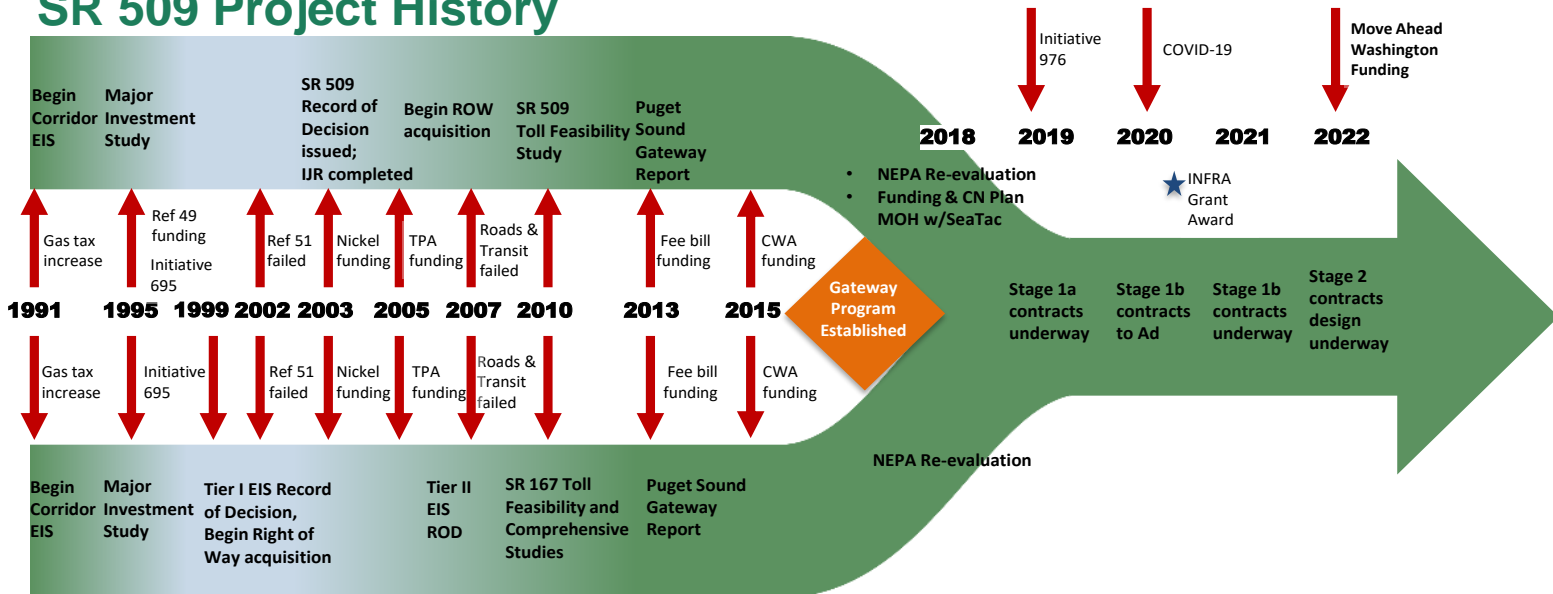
SR 509 Project History

Begin Corridor EIS

Major Investment Study

SR 509 Record of Decision issued; IJR completed

Begin ROW acquisition

SR 509 Toll Feasibility Study

Puget Sound Gateway Report

Initiative 976

COVID-19

Move Ahead Washington Funding

2018 2019 2020 2021 2022

• NEPA Re-evaluation
• Funding & CN Plan MOH w/SeaTac

INFRA Grant Award

Gas tax increase

Ref 49 funding

Initiative 695

Ref 51 failed

Nickel funding

TPA funding

Roads & Transit failed

Fee bill funding

CWA funding

1991 1995 1999 2002 2003 2005 2007 2010 2013 2015

Gateway Program Established

Stage 1a contracts underway

Stage 1b contracts to Ad

Stage 1b contracts underway

Stage 2 contracts design underway

Gas tax increase

Initiative 695

Ref 51 failed

Nickel funding

TPA funding

Roads & Transit failed

Fee bill funding

CWA funding

NEPA Re-evaluation

Begin Corridor EIS

Major Investment Study

Tier I EIS Record of Decision, Begin Right of Way acquisition

Tier II EIS ROD

SR 167 Toll Feasibility and Comprehensive Studies

Puget Sound Gateway Report